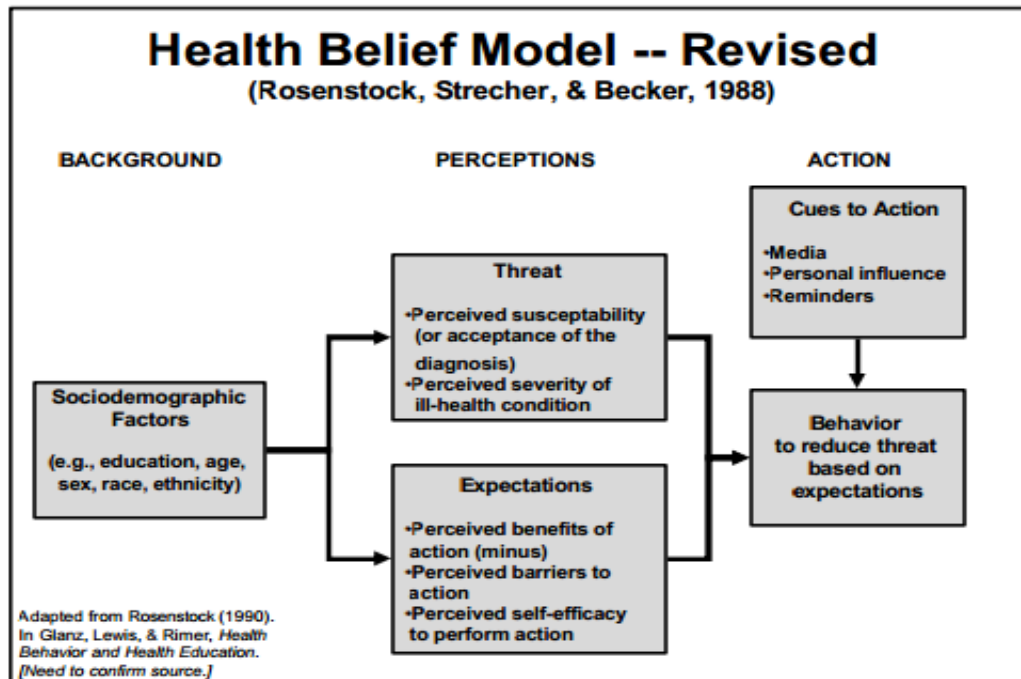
Health Belief Model -- Revised
(Rosenstock, Strecher, & Becker, 1988)

BACKGROUND

PERCEPTIONS

ACTION

Cues to Action

•Media
•Personal influence
•Reminders

Threat

•Perceived susceptability (or acceptance of the diagnosis)
•Perceived severity of ill-health condition

Sociodemographic Factors

(e.g., education, age, sex, race, ethnicity)

Behavior to reduce threat based on expectations

Expectations

•Perceived benefits of action (minus)
•Perceived barriers to action
•Perceived self-efficacy to perform action

Adapted from Rosenstock (1990). In Glanz, Lewis, & Rimer, Health Behavior and Health Education. [Need to confirm source.]